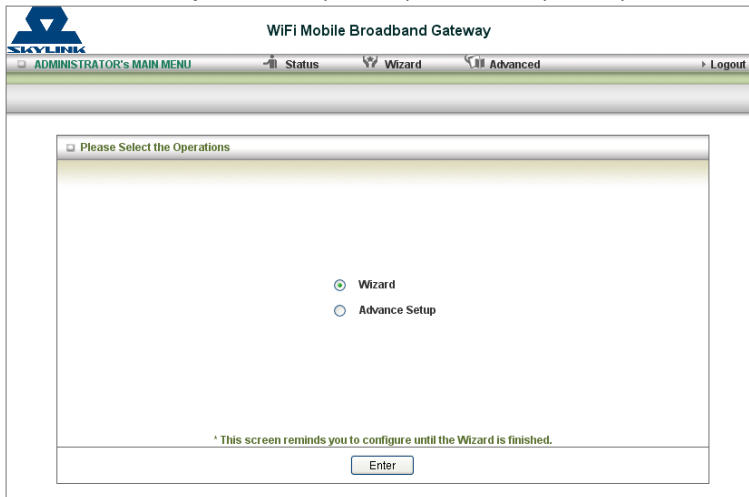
SKYLINK

WiFi Mobile Broadband Gateway

ADMINISTRATOR's MAIN MENU

Status

Wizard

Advanced

Logout

Please Select the Operations

Wizard

Advance Setup

* This screen reminds you to configure until the Wizard is finished.

Enter